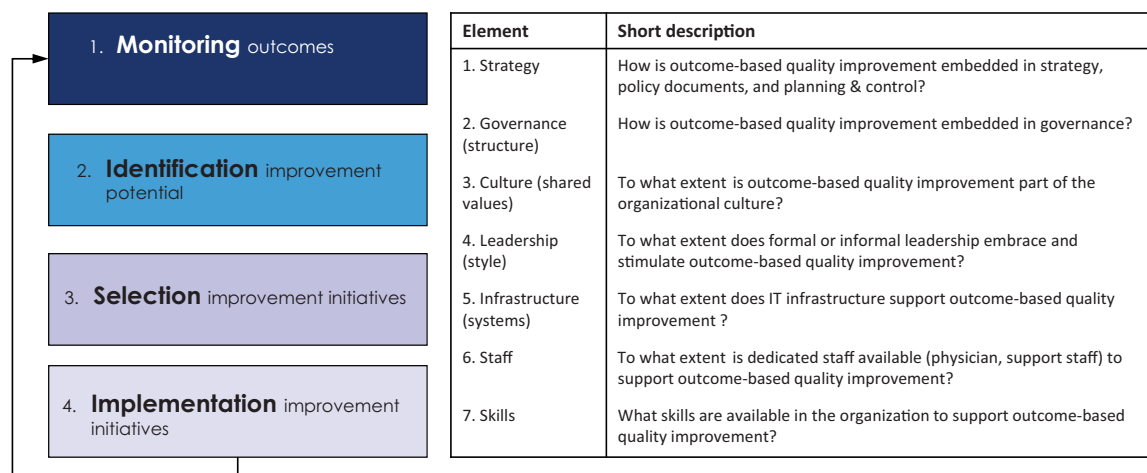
1. **Monitoring** outcomes

2. **Identification** improvement potential

3. **Selection** improvement initiatives

4. **Implementation** improvement initiatives

| Element | Short description |
|---|---|
| 1. Strategy | How is outcome-based quality improvement embedded in strategy, policy documents, and planning & control? |
| 2. Governance (structure) | How is outcome-based quality improvement embedded in governance? |
| 3. Culture (shared values) | To what extent is outcome-based quality improvement part of the organizational culture? |
| 4. Leadership (style) | To what extent does formal or informal leadership embrace and stimulate outcome-based quality improvement? |
| 5. Infrastructure (systems) | To what extent does IT infrastructure support outcome-based quality improvement ? |
| 6. Staff | To what extent is dedicated staff available (physician, support staff) to support outcome-based quality improvement? |
| 7. Skills | What skills are available in the organization to support outcome-based quality improvement? |